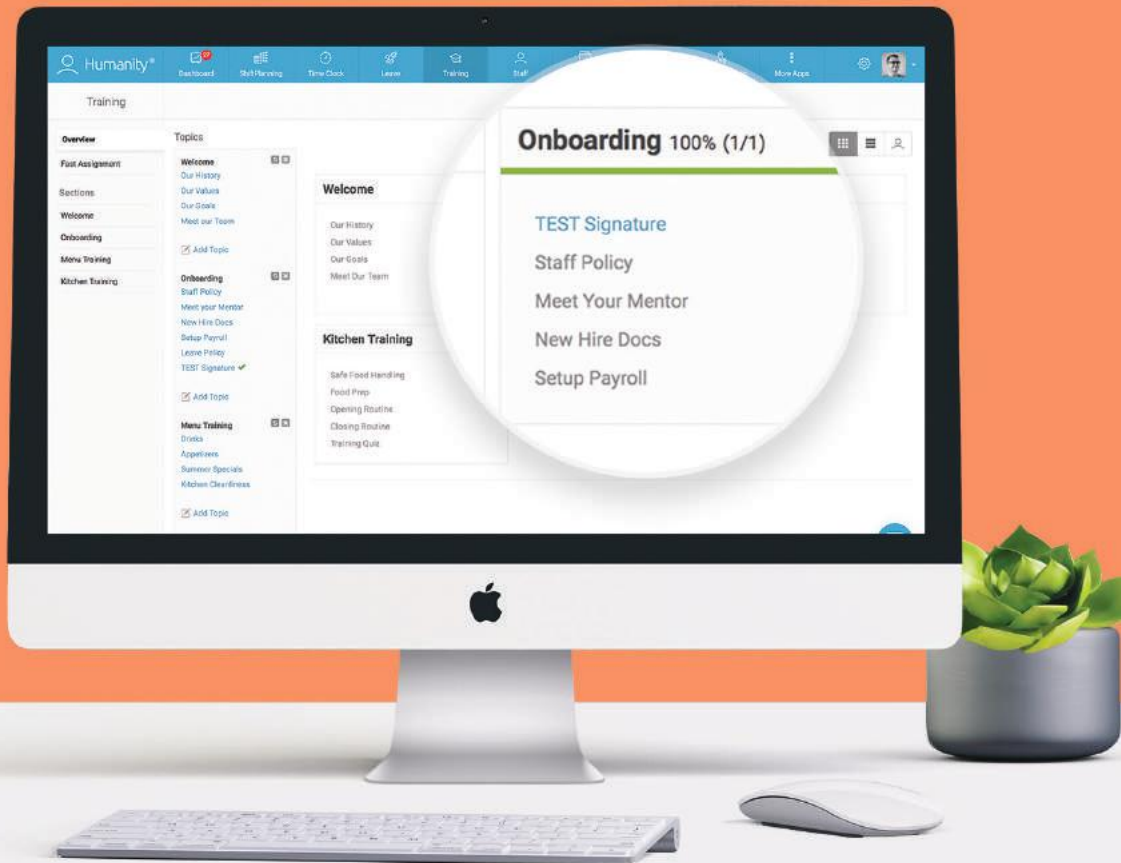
Humanity

Dashboard
Shift Planning
Time Clock
Leave
Training
Staff
More Apps

Training

Overview
Fast Assignment
Sections
Welcome
Onboarding
Menu Training
Kitchen Training

Topics

Welcome
Our History
Our Values
Our Goals
Meet our Team

Add Topic

Onboarding
Staff Policy
Meet your Mentor
New Hire Docs
Setup Payroll
Leave Policy
TEST Signature

Add Topic

Menu Training
Drinks
Appetizers
Summer Specials
Kitchen Cleanliness

Add Topic

Welcome
Our History
Our Values
Our Goals
Meet Our Team

Kitchen Training
Safe Food Handling
Food Prep
Opening Routine
Closing Routine
Training Quiz

Onboarding 100% (1/1)

TEST Signature
Staff Policy
Meet Your Mentor
New Hire Docs
Setup Payroll